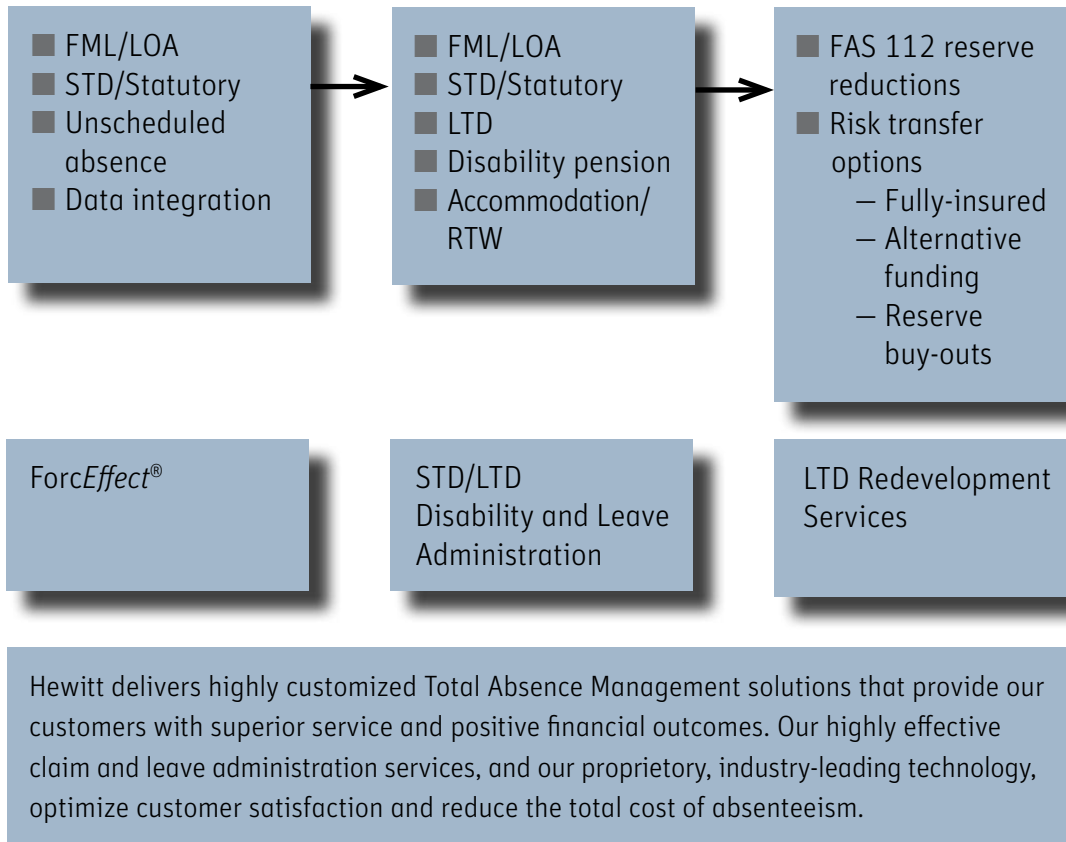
FML/LOA
STD/Statutory
Unscheduled absence
Data integration

FML/LOA
STD/Statutory
LTD
Disability pension
Accommodation/ RTW

FAS 112 reserve reductions
Risk transfer options
— Fully-insured
— Alternative funding
— Reserve buy-outs

Forc*Effect*®

STD/LTD Disability and Leave Administration

LTD Redevelopment Services

Hewitt delivers highly customized Total Absence Management solutions that provide our customers with superior service and positive financial outcomes. Our highly effective claim and leave administration services, and our proprietory, industry-leading technology, optimize customer satisfaction and reduce the total cost of absenteeism.